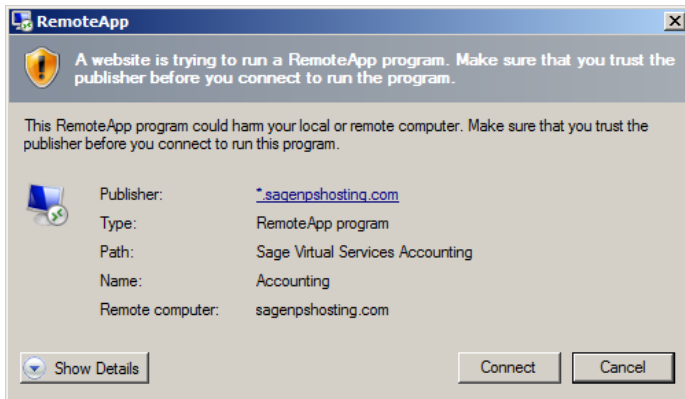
RemoteApp

A website is trying to run a RemoteApp program. Make sure that you trust the publisher before you connect to run the program.

This RemoteApp program could harm your local or remote computer. Make sure that you trust the publisher before you connect to run this program.

| | |
|---|---|
| Publisher: | *.sagenpshosting.com |
| Type: | RemoteApp program |
| Path: | Sage Virtual Services Accounting |
| Name: | Accounting |
| Remote computer: | sagenpshosting.com |

Show Details

Connect

Cancel